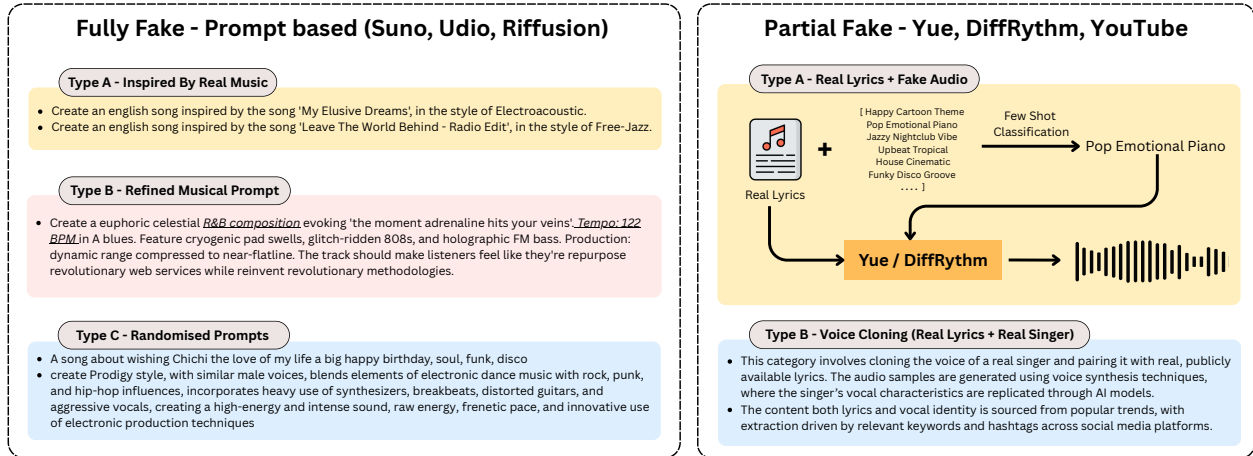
Fully Fake - Prompt based (Suno, Udio, Riffusion)

Type A - Inspired By Real Music

- Create an english song inspired by the song 'My Elusive Dreams', in the style of Electroacoustic.
- Create an english song inspired by the song 'Leave The World Behind - Radio Edit', in the style of Free-Jazz.

Type B - Refined Musical Prompt

- Create a euphoric celestial R&B composition evoking 'the moment adrenaline hits your veins'. Tempo: 122 BPM in A blues. Feature cryogenic pad swells, glitch-ridden 808s, and holographic FM bass. Production: dynamic range compressed to near-flatline. The track should make listeners feel like they're repurpose revolutionary web services while reinvent revolutionary methodologies.

Type C - Randomised Prompts

- A song about wishing Chichi the love of my life a big happy birthday, soul, funk, disco
- create Prodigy style, with similar male voices, blends elements of electronic dance music with rock, punk, and hip-hop influences, incorporates heavy use of synthesizers, breakbeats, distorted guitars, and aggressive vocals, creating a high-energy and intense sound, raw energy, frenetic pace, and innovative use of electronic production techniques

Partial Fake - Yue, DiffRythm, YouTube

Type A - Real Lyrics + Fake Audio

Real Lyrics

+

[ Happy Cartoon Theme
Pop Emotional Piano
Jazzy Nightclub Vibe
Upbeat Tropical
House Cinematic
Funky Disco Groove
.... ]

Few Shot Classification

Pop Emotional Piano

Yue / DiffRythm

Type B - Voice Cloning (Real Lyrics + Real Singer)

- This category involves cloning the voice of a real singer and pairing it with real, publicly available lyrics. The audio samples are generated using voice synthesis techniques, where the singer's vocal characteristics are replicated through AI models.
- The content both lyrics and vocal identity is sourced from popular trends, with extraction driven by relevant keywords and hashtags across social media platforms.